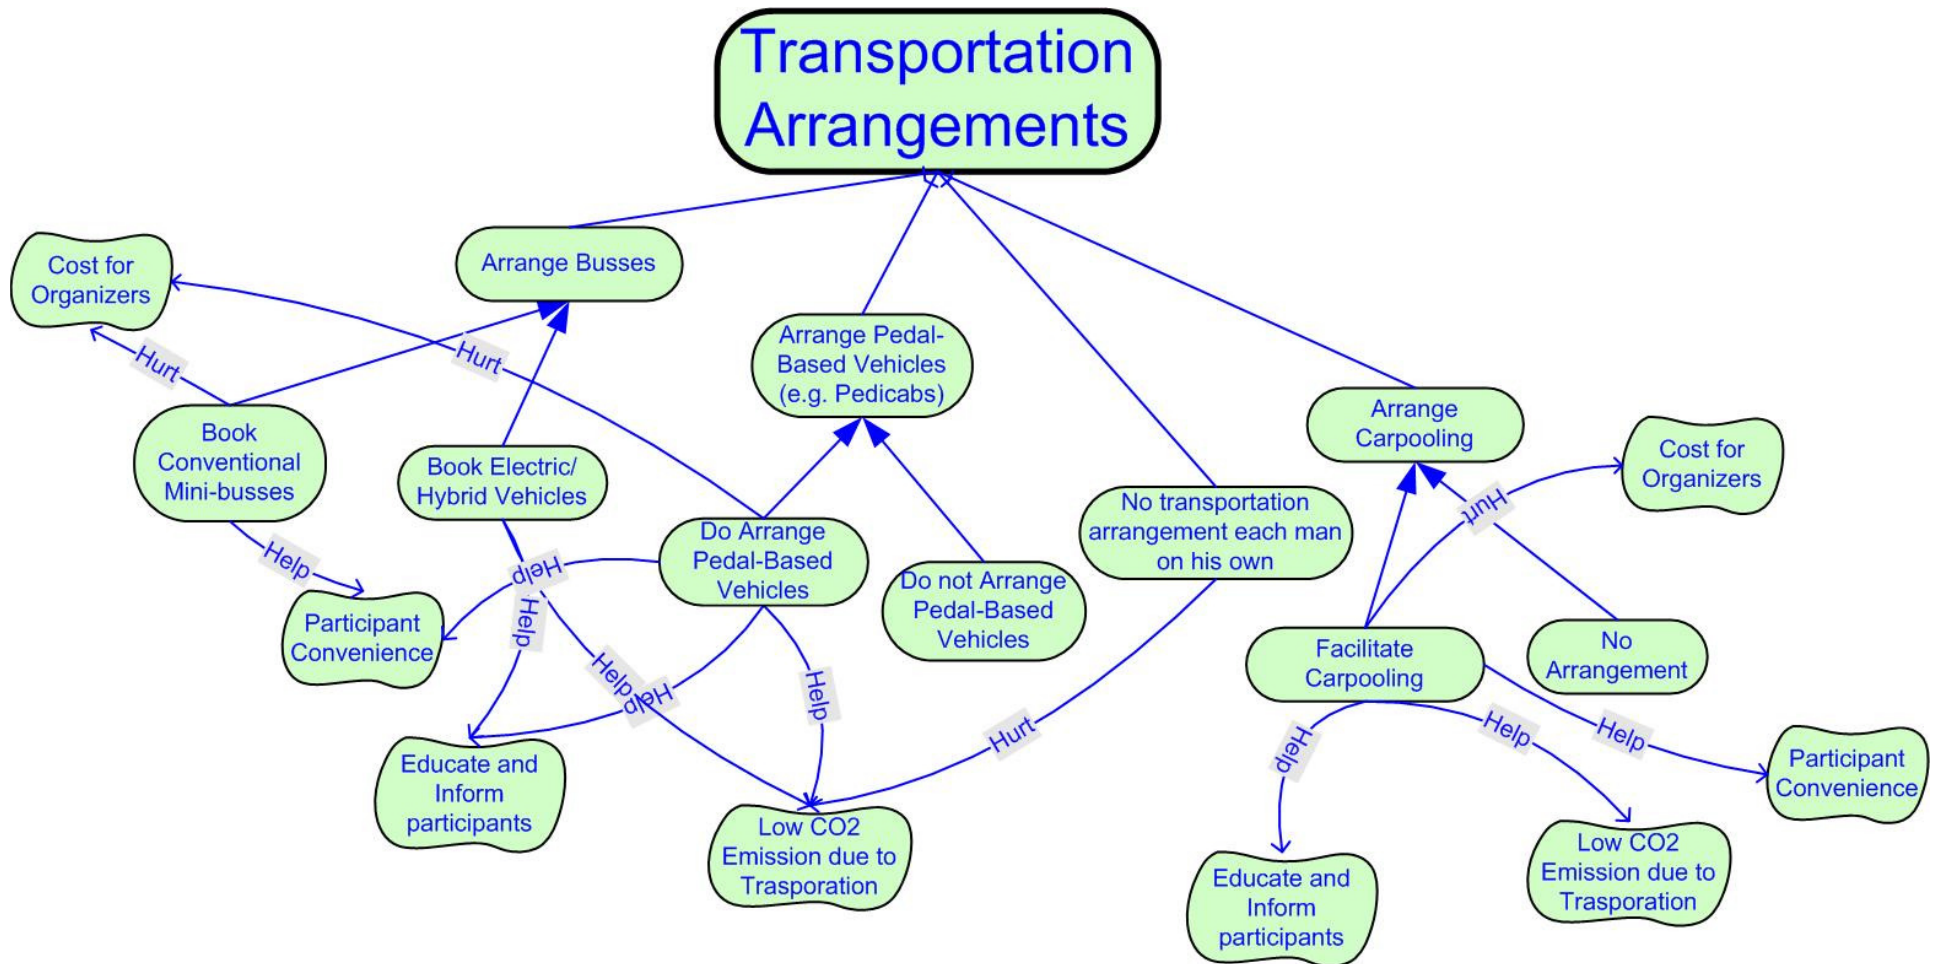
Transportation Arrangements

Cost for Organizers

Arrange Busses

Arrange Pedal-Based Vehicles (e.g. Pedicabs)

Arrange Carpooling

Cost for Organizers

Hurt

Hurt

Book Conventional Mini-busses

Book Electric/ Hybrid Vehicles

Do Arrange Pedal-Based Vehicles

Do not Arrange Pedal-Based Vehicles

No transportation arrangement each man on his own

Hurt

Help

Help

Help

Participant Convenience

Help

Help

Help

Facilitate Carpooling

No Arrangement

Hurt

Help

Help

Help

Educate and Inform participants

Low CO2 Emission due to Trasporation

Participant Convenience

Educate and Inform participants

Low CO2 Emission due to Trasporation